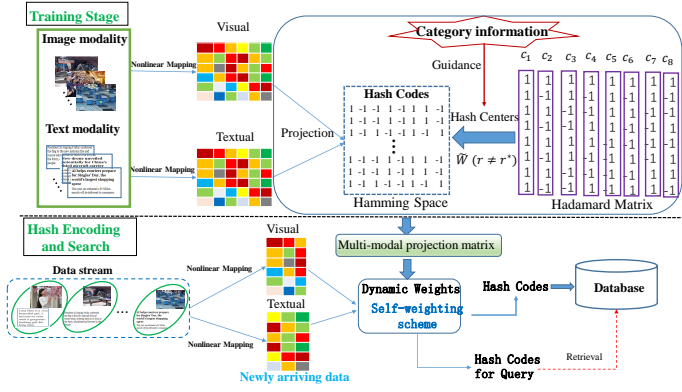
Training Stage

Image modality

Text modality

Nonlinear Mapping

Nonlinear Mapping

Visual

Textual

Projection

Category information

Guidance

Hash Codes

1 -1 -1 1 -1 1 1 -1
1 -1 -1 1 1 -1 1 -1
1 -1 1 -1 1 -1 -1 1

1 -1 -1 1 -1 1 1 -1
1 -1 1 -1 1 -1 1 -1
1 -1 1 -1 1 -1 -1 1

Hash Centers

$\widehat{W}\ (r \neq r^{*})$

Hamming Space

$c_1$ $c_2$ $c_3$ $c_4$ $c_5$ $c_6$ $c_7$ $c_8$

Hadamard Matrix

Hash Encoding and Search

Data stream

Nonlinear Mapping

Nonlinear Mapping

Visual

Textual

Newly arriving data

Multi-modal projection matrix

Dynamic Weights

Self-weighting scheme

Hash Codes

Database

Hash Codes for Query

Retrieval